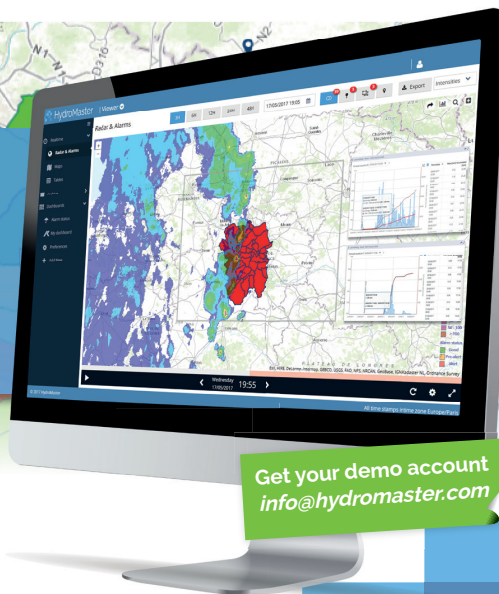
HydroMaster | Viewer

1h 6h 12h 24h 48h 17/05/2017 19:05

Export Intensities

Radar & Alarms

Realtime
Radar & Alarms
Maps
Tables
Dashboards
Add a dashboard
My dashboard
Preferences

Wednesday 17/05/2017 19:55

Esri, HERE, DeLorme, Intermap, GEBCO, USGS, FAO, NPS, NRCAN, GeoBase, IGN, Kadaster NL, Ordnance Survey

All time stamps in time zone Europe/Paris

© 2017 HydroMaster

Get your demo account
info@hydromaster.com